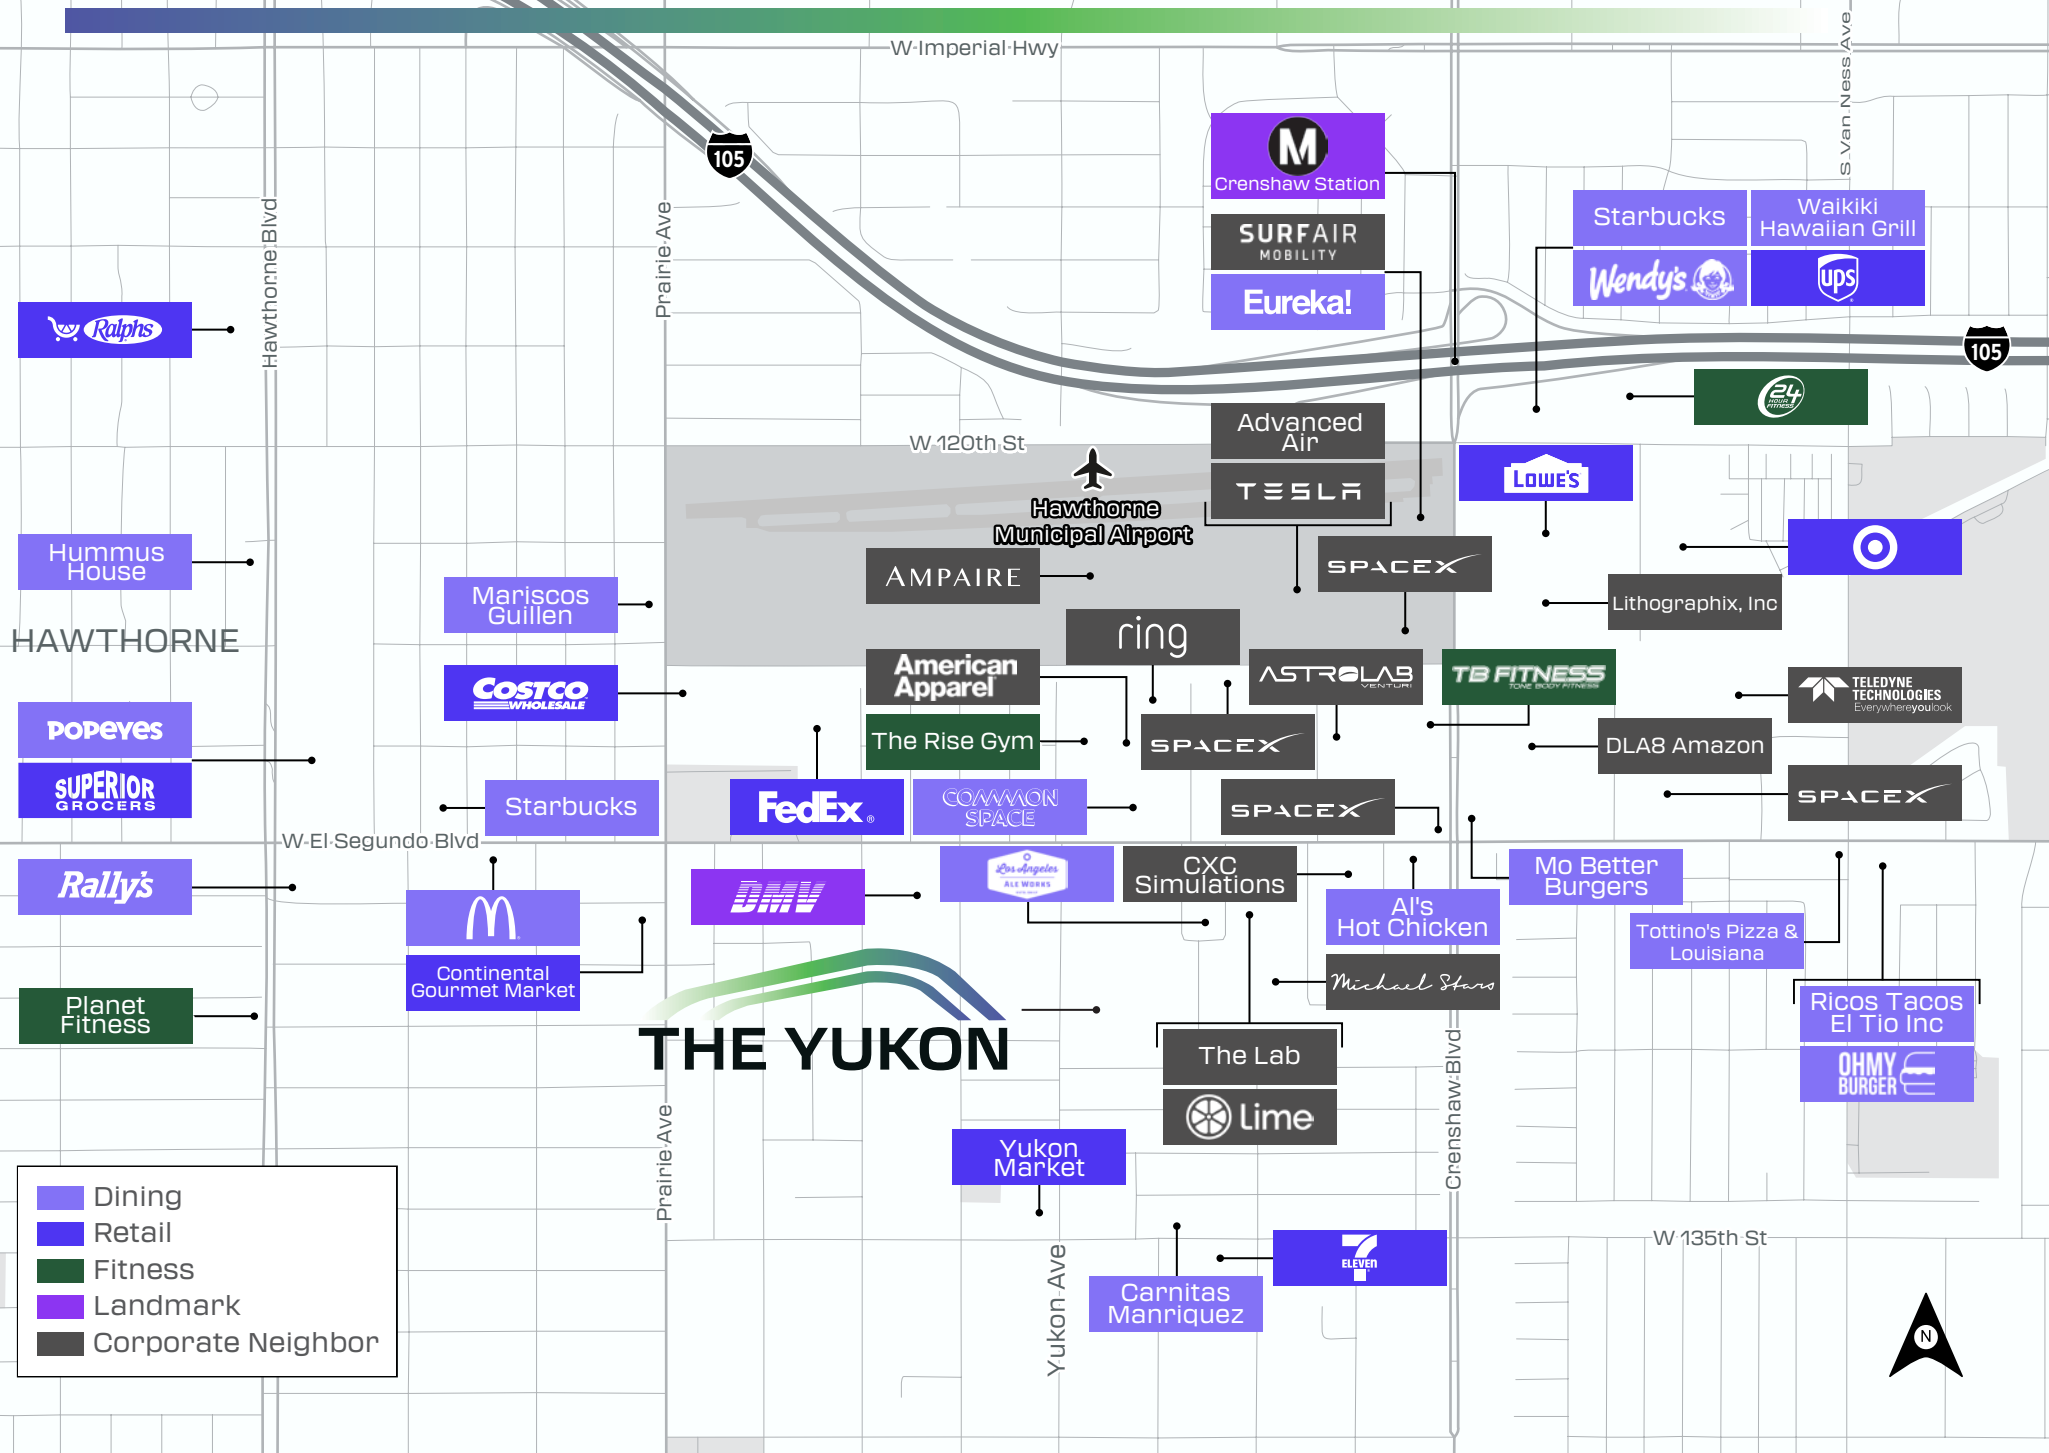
W Imperial Hwy

S Van Ness Ave

105

M
Crenshaw Station

SURFAIR MOBILITY

Eureka!

Starbucks

Waikiki Hawaiian Grill

Wendy's

ups

Hawthorne Blvd

Prairie Ave

Ralphs

105

24 HOUR FITNESS

W 120th St

Advanced Air

TESLA

Hawthorne Municipal Airport

LOWE'S

Hummus House

Mariscos Guillen

AMPAIRE

SPACEX

Lithographix, Inc

HAWTHORNE

ring

COSTCO WHOLESALE

American Apparel

ASTROLAB VENTURI

TB FITNESS

TELEDYNE TECHNOLOGIES Everywhereyoulook

Popeyes

The Rise Gym

SPACEX

DLA8 Amazon

SUPERIOR GROCERS

Starbucks

FedEx

COMMON SPACE

SPACEX

SPACEX

W El Segundo Blvd

Rally's

Los Angeles Ale Works

CXC Simulations

Mo Better Burgers

DMV

Al's Hot Chicken

Tottino's Pizza & Louisiana

Continental Gourmet Market

Michael Stars

Planet Fitness

THE YUKON

Ricos Tacos El Tio Inc

The Lab

OHMY BURGER

lime

Crenshaw Blvd

Yukon Market

Dining
Retail
Fitness
Landmark
Corporate Neighbor

Prairie Ave

W 135th St

7 ELEVEN

Yukon Ave

Carnitas Manriquez

N